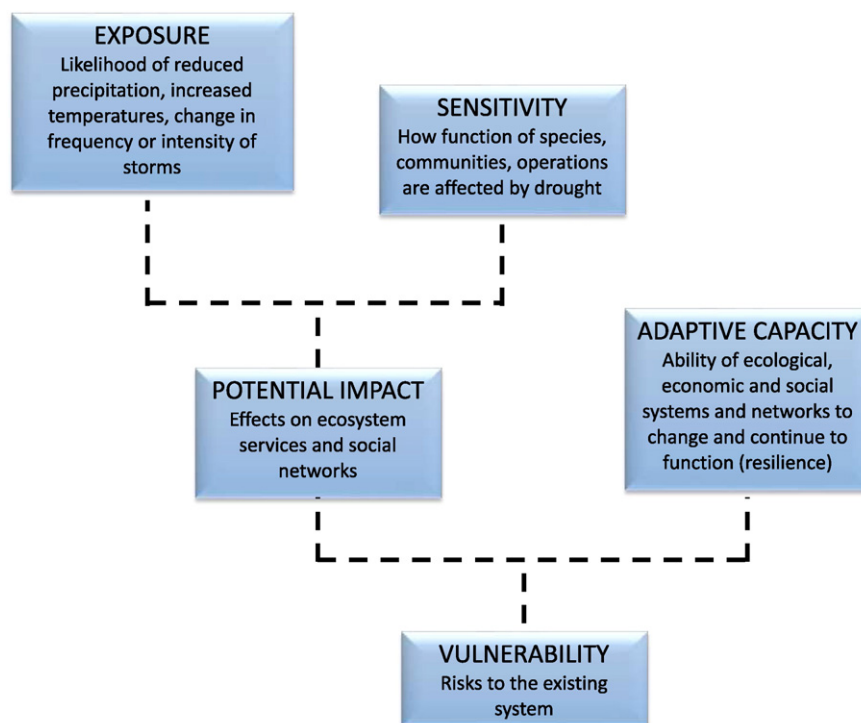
EXPOSURE
Likelihood of reduced precipitation, increased temperatures, change in frequency or intensity of storms

SENSITIVITY
How function of species, communities, operations are affected by drought

ADAPTIVE CAPACITY
Ability of ecological, economic and social systems and networks to change and continue to function (resilience)

POTENTIAL IMPACT
Effects on ecosystem services and social networks

VULNERABILITY
Risks to the existing system